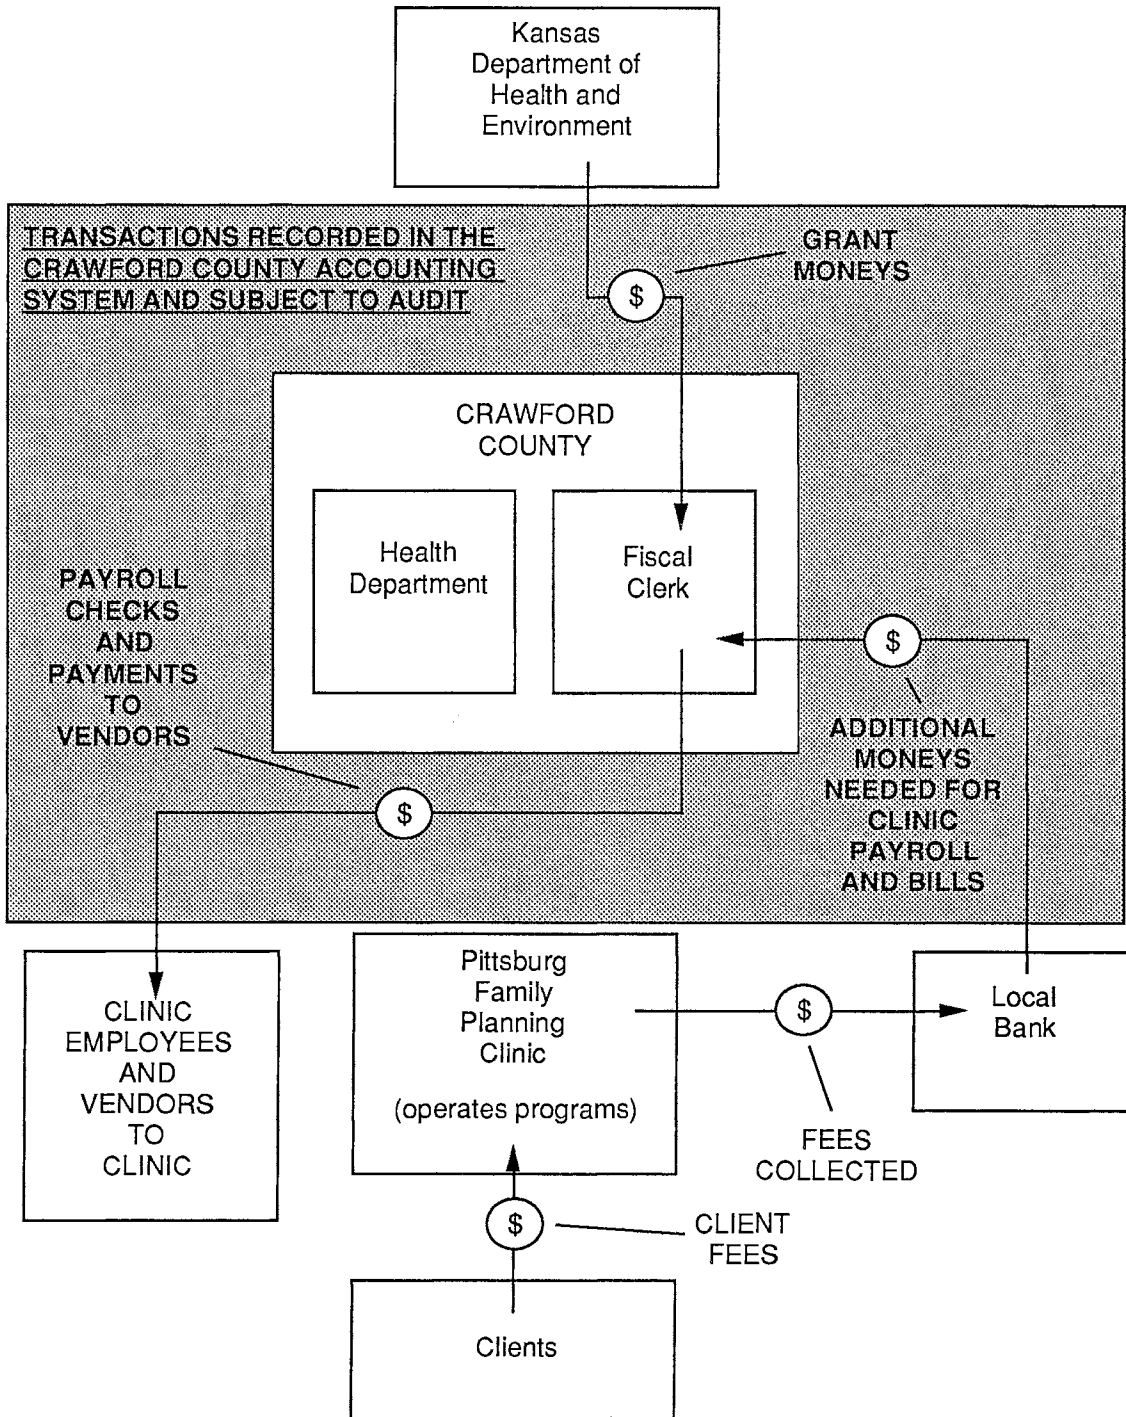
Kansas Department of Health and Environment

TRANSACTIONS RECORDED IN THE CRAWFORD COUNTY ACCOUNTING SYSTEM AND SUBJECT TO AUDIT

$

GRANT MONEYS

CRAWFORD COUNTY

Health Department

Fiscal Clerk

PAYROLL CHECKS AND PAYMENTS TO VENDORS

$

$

ADDITIONAL MONEYS NEEDED FOR CLINIC PAYROLL AND BILLS

CLINIC EMPLOYEES AND VENDORS TO CLINIC

Pittsburg Family Planning Clinic

(operates programs)

$

Local Bank

FEES COLLECTED

$

CLIENT FEES

Clients